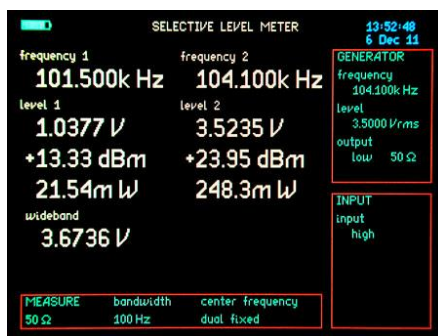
SELECTIVE LEVEL METER

13:52:48
6 Dec 11

frequency 1
101.500k Hz
level 1
1.0377 V
+13.33 dBm
21.54m W
wideband
3.6736 V

frequency 2
104.100k Hz
level 2
3.5235 V
+23.95 dBm
248.3m W

GENERATOR
frequency
104.100k Hz
level
3.5000 Vrms
output
low 50 Ω

INPUT
input
high

| MEASURE | bandwidth | center frequency |
|---|---|---|
| 50 Ω | 100 Hz | dual fixed |